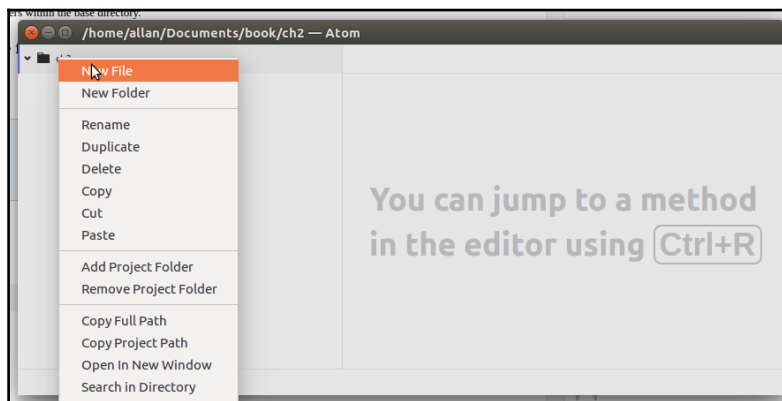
ers within the base directory.

/home/allan/Documents/book/ch2 — Atom

ch2

New File
New Folder

Rename
Duplicate
Delete
Copy
Cut
Paste

Add Project Folder
Remove Project Folder

Copy Full Path
Copy Project Path
Open In New Window
Search in Directory

You can jump to a method in the editor using Ctrl+R